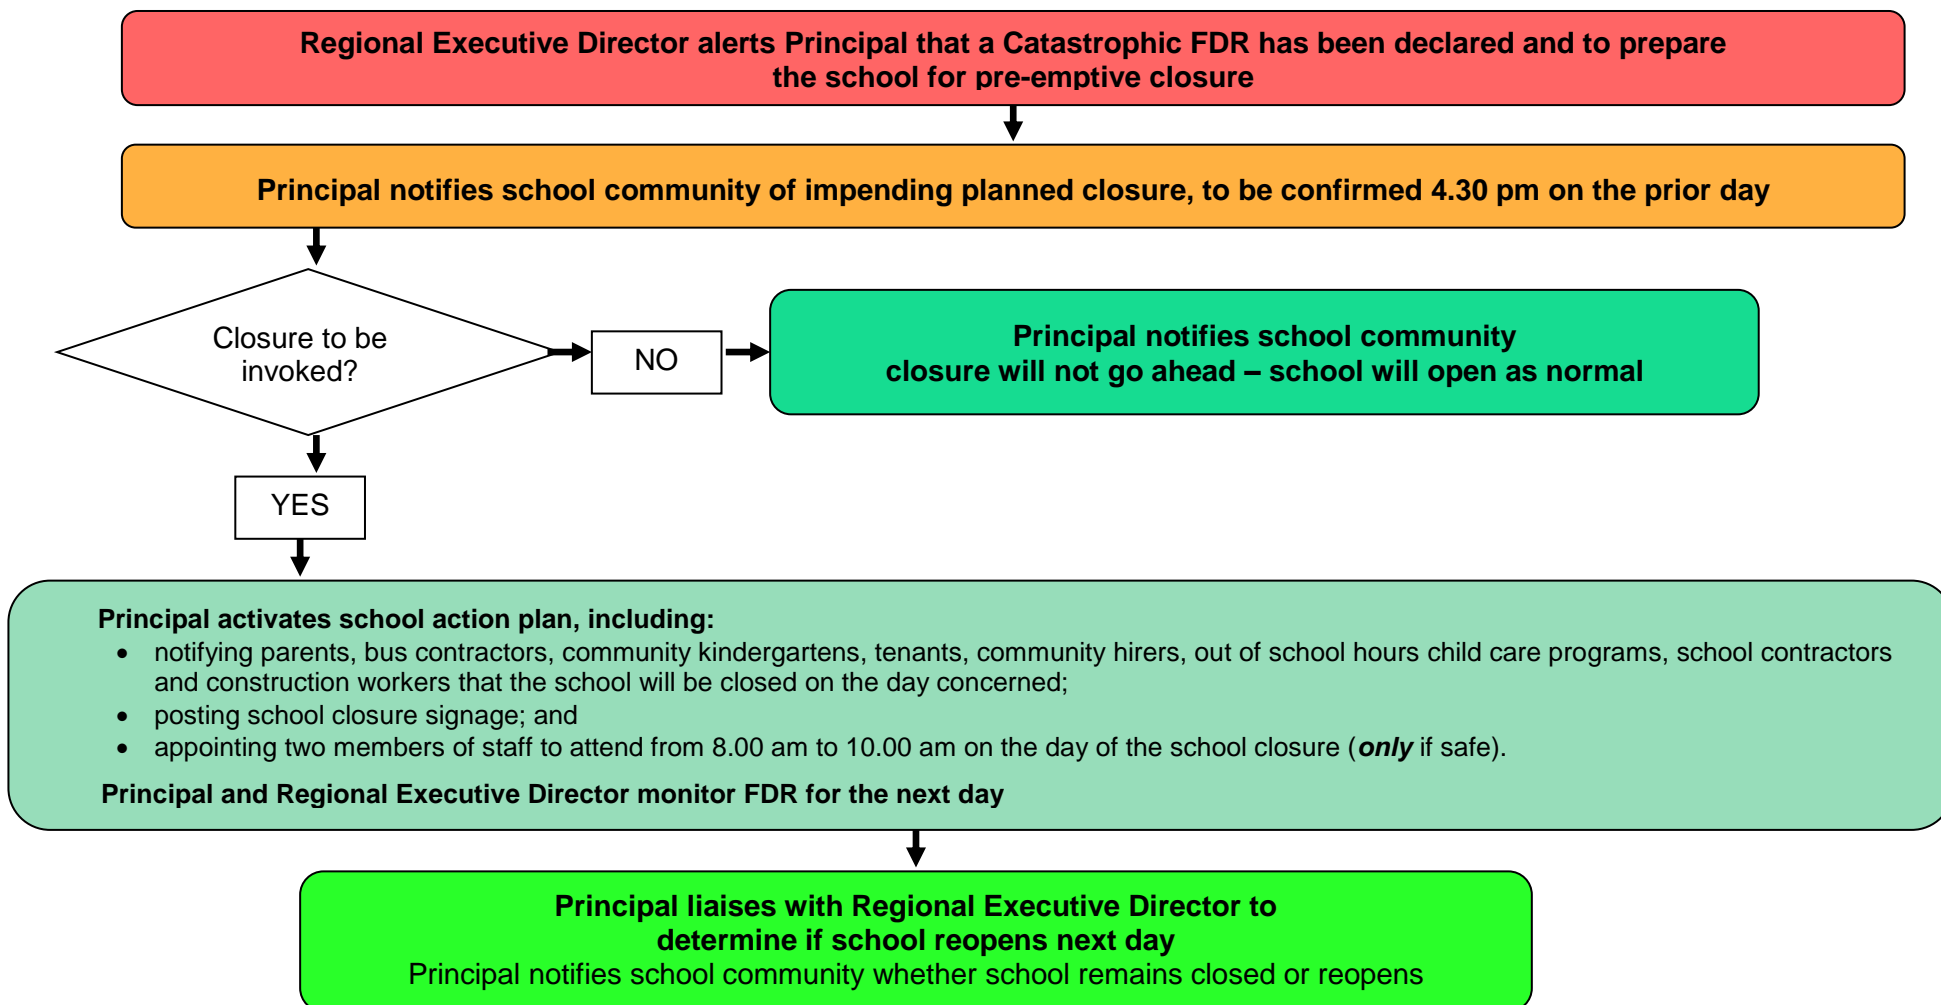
Regional Executive Director alerts Principal that a Catastrophic FDR has been declared and to prepare the school for pre-emptive closure

Principal notifies school community of impending planned closure, to be confirmed 4.30 pm on the prior day

Closure to be invoked?

NO

Principal notifies school community closure will not go ahead – school will open as normal

YES

Principal activates school action plan, including:
- notifying parents, bus contractors, community kindergartens, tenants, community hirers, out of school hours child care programs, school contractors and construction workers that the school will be closed on the day concerned;
- posting school closure signage; and
- appointing two members of staff to attend from 8.00 am to 10.00 am on the day of the school closure (*only* if safe).

Principal and Regional Executive Director monitor FDR for the next day

Principal liaises with Regional Executive Director to determine if school reopens next day
Principal notifies school community whether school remains closed or reopens